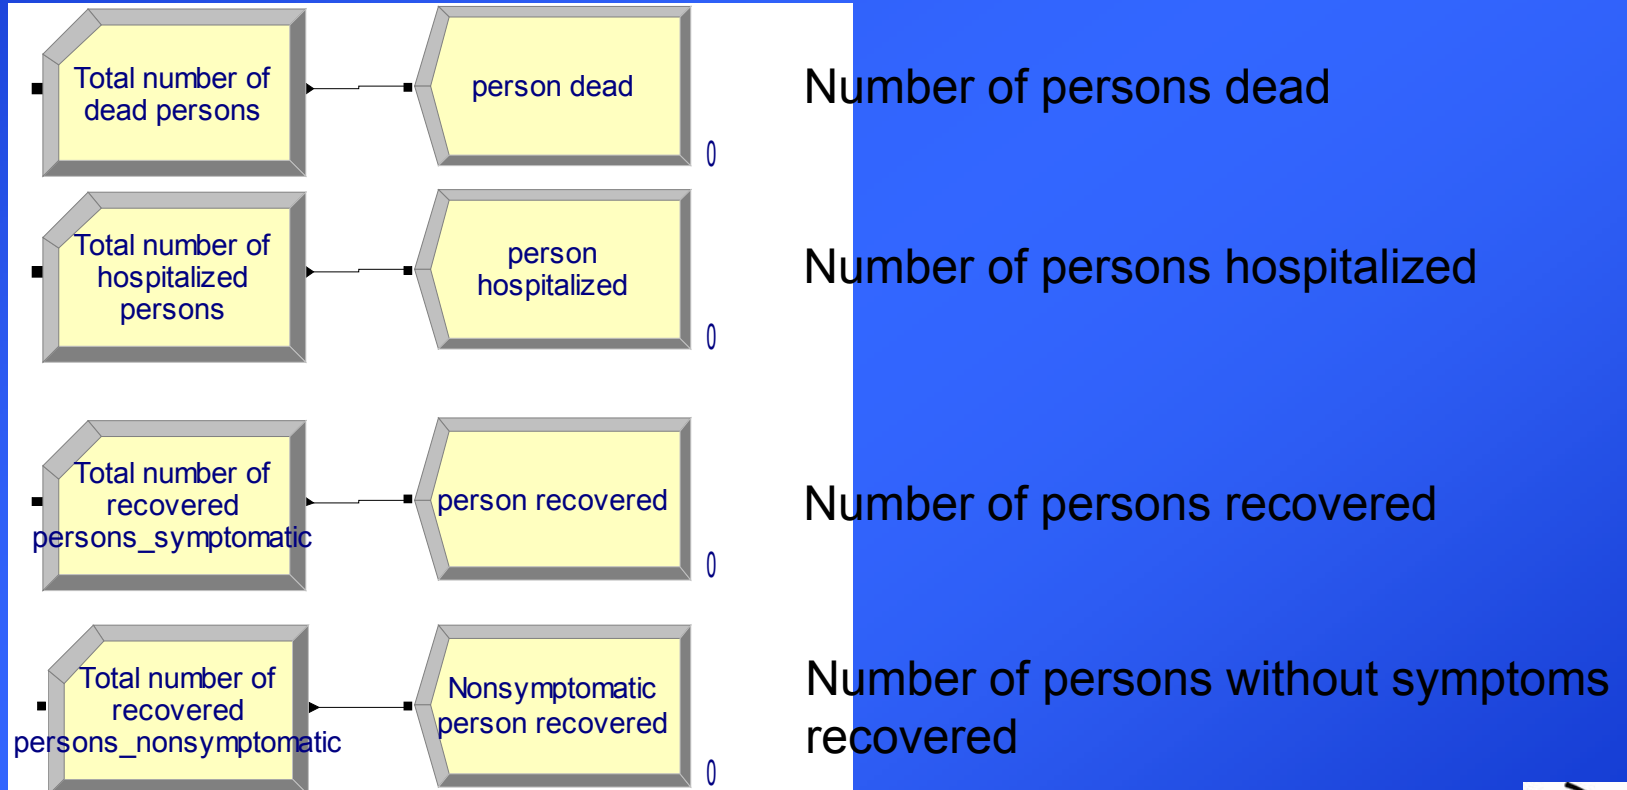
Total number of dead persons

person dead

0

Number of persons dead

Total number of hospitalized persons

person hospitalized

0

Number of persons hospitalized

Total number of recovered persons_symptomatic

person recovered

0

Number of persons recovered

Total number of recovered persons_nonsymptomatic

Nonsymptomatic person recovered

0

Number of persons without symptoms recovered